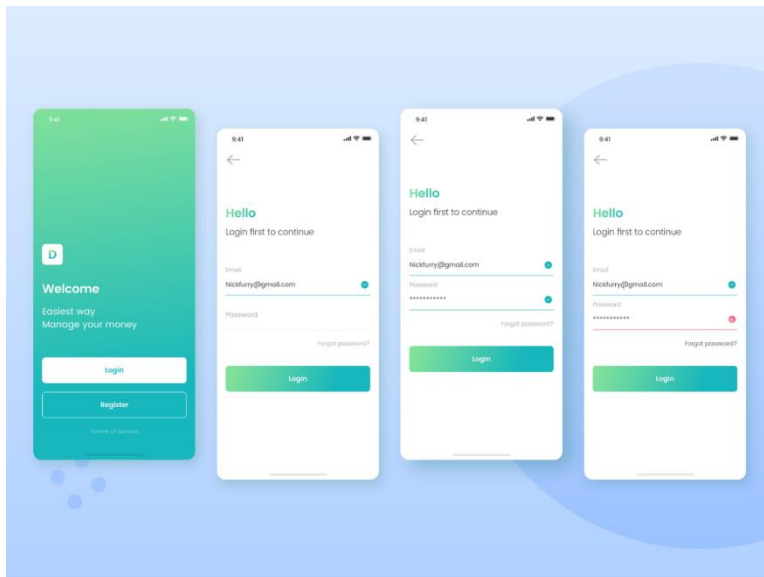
9:41

D

Welcome

Easiest way
Manage your money

Login

Register

Terms of service

9:41

←

Hello

Login first to continue

Email
Nickfurry@gmail.com

Password

Forgot password?

Login

9:41

←

Hello

Login first to continue

Email
Nickfurry@gmail.com

Password
•••••••••••

Forgot password?

Login

9:41

←

Hello

Login first to continue

Email
Nickfurry@gmail.com

Password
•••••••••••

Forgot password?

Login